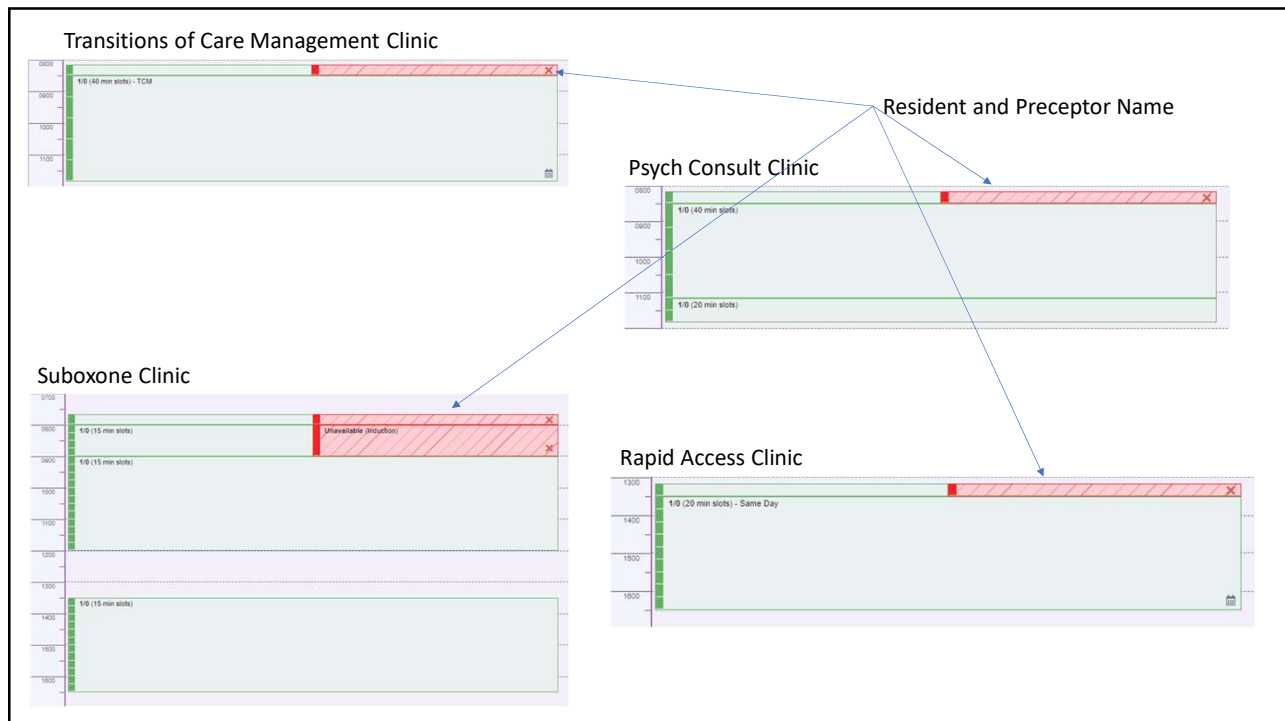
Transitions of Care Management Clinic

0800
1/0 (40 min slots) - TCM
0900
1000
1100

Resident and Preceptor Name

Psych Consult Clinic

0800
1/0 (40 min slots)
0900
1000
1100
1/0 (20 min slots)

Suboxone Clinic

0700
0800
1/0 (15 min slots)
Unavailable (Induction)
0900
1/0 (15 min slots)
1000
1100
1200
1300
1/0 (15 min slots)
1400
1500
1600

Rapid Access Clinic

1300
1/0 (20 min slots) - Same Day
1400
1500
1600